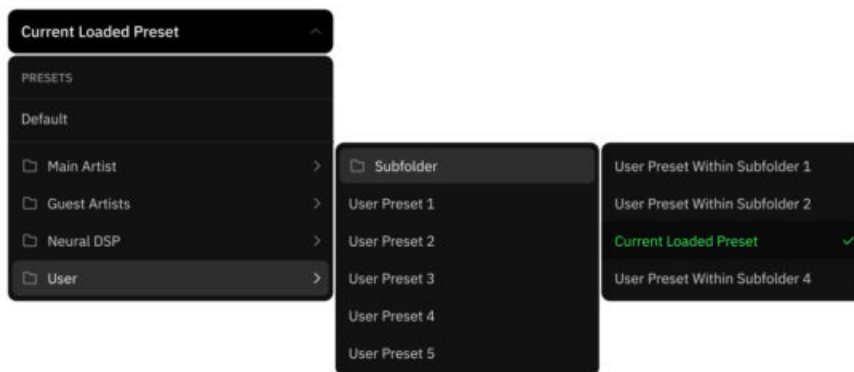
Current Loaded Preset

PRESETS

Default

Main Artist

Guest Artists

Neural DSP

User

Subfolder

User Preset 1

User Preset 2

User Preset 3

User Preset 4

User Preset 5

User Preset Within Subfolder 1

User Preset Within Subfolder 2

Current Loaded Preset

User Preset Within Subfolder 4